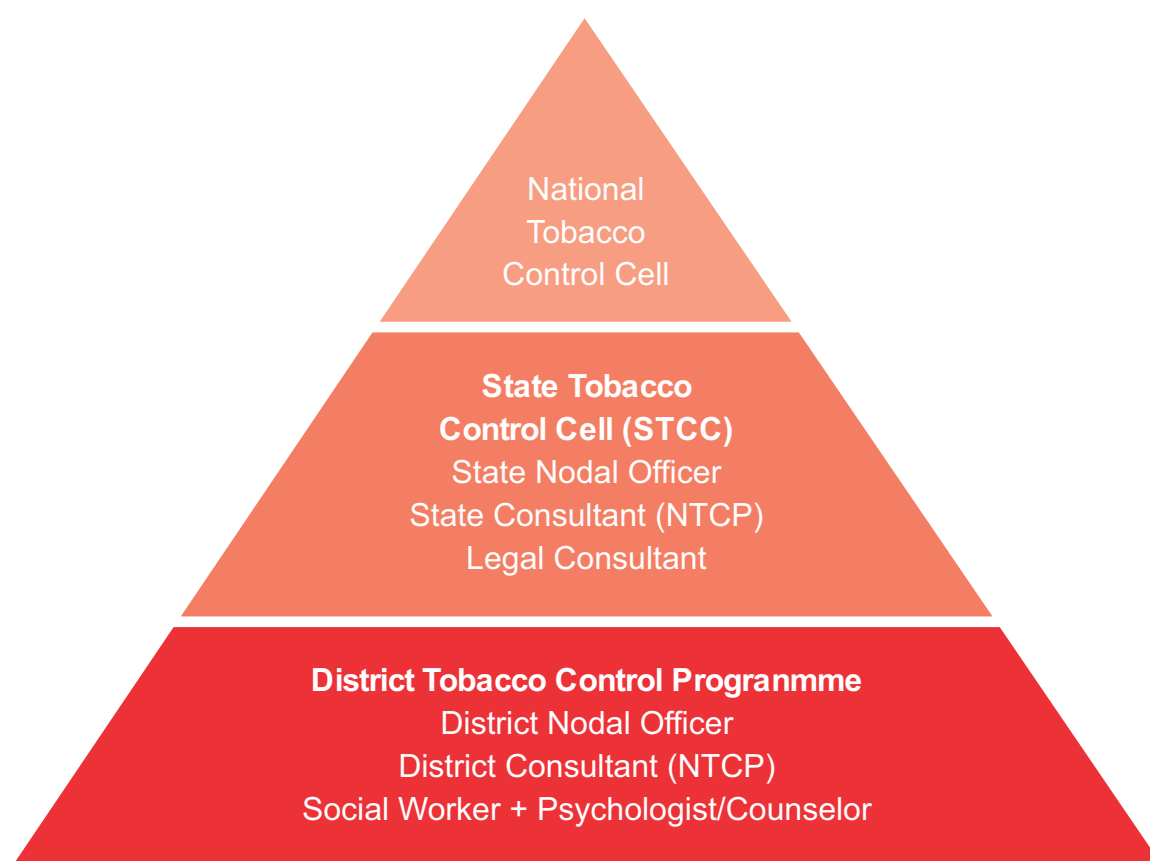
National
Tobacco
Control Cell

State Tobacco
Control Cell (STCC)
State Nodal Officer
State Consultant (NTCP)
Legal Consultant

District Tobacco Control Progranmme
District Nodal Officer
District Consultant (NTCP)
Social Worker + Psychologist/Counselor